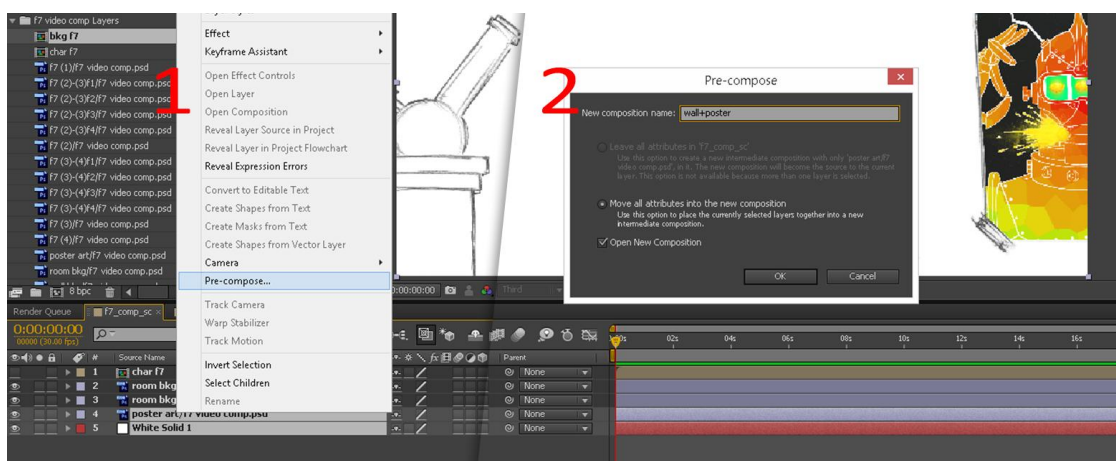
f7 video comp Layers
bkg f7
char f7
f7 (1)f7 video comp.psd
f7 (2)-(3)f1/f7 video comp.psd
f7 (2)-(3)f2/f7 video comp.psd
f7 (2)-(3)f3/f7 video comp.psd
f7 (2)-(3)f4/f7 video comp.psd
f7 (2)f7 video comp.psd
f7 (3)-(4)f1/f7 video comp.psd
f7 (3)-(4)f2/f7 video comp.psd
f7 (3)-(4)f3/f7 video comp.psd
f7 (3)-(4)f4/f7 video comp.psd
f7 (3)f7 video comp.psd
f7 (4)f7 video comp.psd
poster art/f7 video comp.psd
room bkg/f7 video comp.psd
8 bpc

1

Effect
Keyframe Assistant
Open Effect Controls
Open Layer
Open Composition
Reveal Layer Source in Project
Reveal Layer in Project Flowchart
Reveal Expression Errors
Convert to Editable Text
Create Shapes from Text
Create Masks from Text
Create Shapes from Vector Layer
Camera
Pre-compose...
Track Camera
Warp Stabilizer
Track Motion
Invert Selection
Select Children
Rename

2

Pre-compose
New composition name: wall+poster
Leave all attributes in 'f7_comp_sc'
Use this option to create a new intermediate composition with only 'poster art/f7 video comp.psd' in it. The new composition will become the source to the current layer. This option is not available because more than one layer is selected.
Move all attributes into the new composition
Use this option to place the currently selected layers together into a new intermediate composition.
Open New Composition
OK
Cancel

0:00:00:00 Third

Render Queue f7_comp_sc
0:00:00:00
00000 (30.00 fps)
# Source Name
1 char f7
2 room bkg
3 room bkg
4 poster art/f7 video comp.psd
5 White Solid 1
Parent
None
None
None
None
None
0s 02s 04s 06s 08s 10s 12s 14s 16s